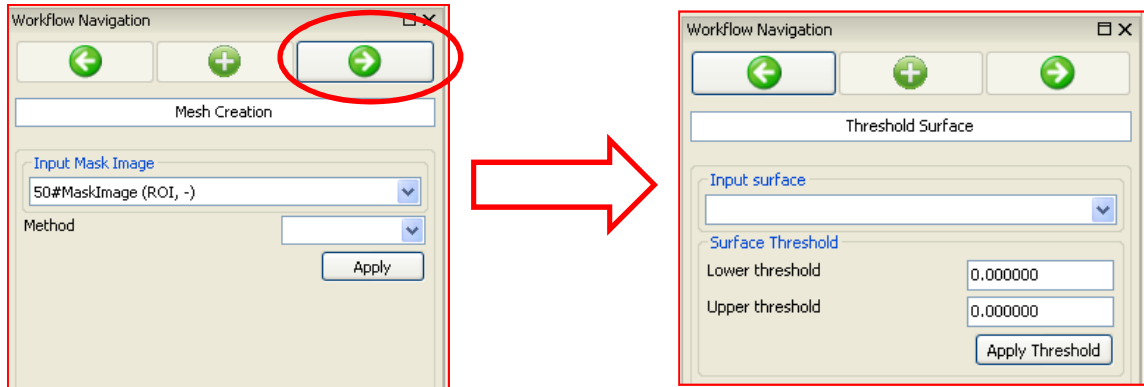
Workflow Navigation

Mesh Creation

Input Mask Image

50#MaskImage (ROI, -)

Method

Apply

Workflow Navigation

Threshold Surface

Input surface

Surface Threshold

Lower threshold

0.000000

Upper threshold

0.000000

Apply Threshold